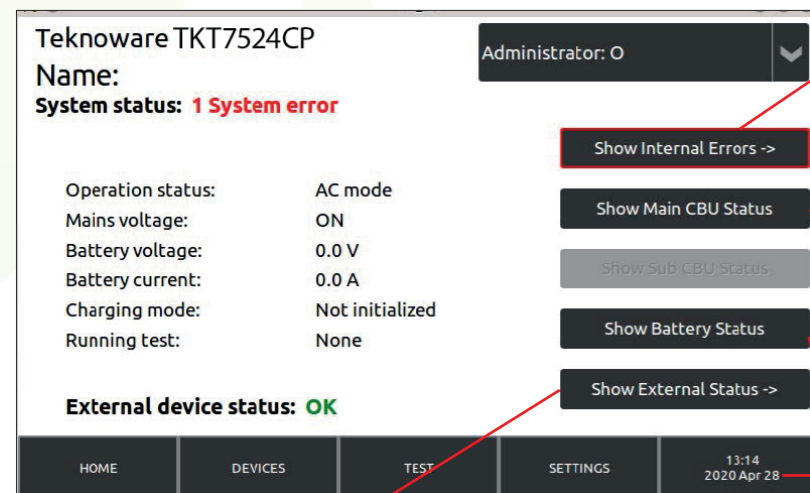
Teknoware TKT7524CP
Name:
System status: 1 System error

Administrator: O

Show Internal Errors ->

Show Main CBU Status

Show Sub CBU Status

Show Battery Status

Show External Status ->

| Operation status: | AC mode |
|---|---|
| Mains voltage: | ON |
| Battery voltage: | 0.0 V |
| Battery current: | 0.0 A |
| Charging mode: | Not initialized |
| Running test: | None |

External device status: OK

HOME DEVICES TEST SETTINGS 13:14 2020 Apr 28